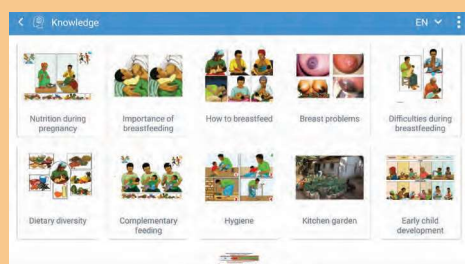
Knowledge

EN

Nutrition during pregnancy

Importance of breastfeeding

How to breastfeed

Breast problems

Difficulties during breastfeeding

Dietary diversity

Complementary feeding

Hygiene

Kitchen garden

Early child development